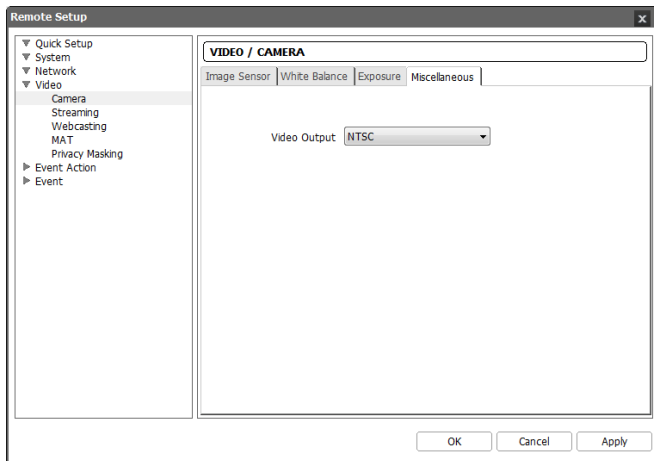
Remote Setup

▼ Quick Setup
▼ System
▼ Network
▼ Video
Camera
Streaming
Webcasting
MAT
Privacy Masking
▶ Event Action
▶ Event

VIDEO / CAMERA

Image Sensor | White Balance | Exposure | Miscellaneous

Video Output NTSC

OK Cancel Apply